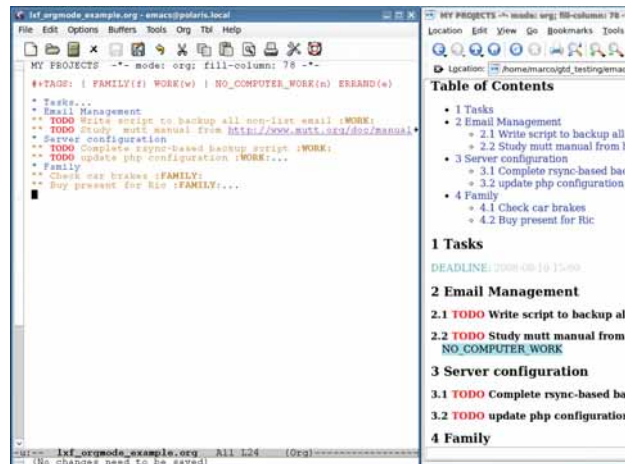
lxf_orgmode_example.org - emacs@polaris.local
File Edit Options Buffers Tools Org Tbl Help
MY PROJECTS -*- mode: org; fill-column: 78 -*-

#+TAGS: { FAMILY(f) WORK(w) } NO_COMPUTER_WORK(n) ERRAND(e)

* Tasks...
* Email Management
** TODO Write script to backup all non-list email :WORK:
** TODO Study mutt manual from http://www.mutt.org/doc/manual
* Server configuration
** TODO Complete rsync-based backup script :WORK:
** TODO update php configuration :WORK:...
* Family
** Check car brakes :FAMILY:
** Buy present for Ric :FAMILY:...

-u:-- lxf_orgmode_example.org All L24 (Org)
(No changes need to be saved)

MY PROJECTS -*- mode: org; fill-column: 78 -
Location Edit View Go Bookmarks Tools
Location: /home/marco/gtd_testing/emac

Table of Contents

• 1 Tasks
• 2 Email Management
◦ 2.1 Write script to backup all
◦ 2.2 Study mutt manual from
• 3 Server configuration
◦ 3.1 Complete rsync-based ba
◦ 3.2 update php configuration
• 4 Family
◦ 4.1 Check car brakes
◦ 4.2 Buy present for Ric

1 Tasks

DEADLINE: 2008-08-10 15:00

2 Email Management

2.1 TODO Write script to backup al

2.2 TODO Study mutt manual from
NO_COMPUTER_WORK

3 Server configuration

3.1 TODO Complete rsync-based ba

3.2 TODO update php configuratio

4 Family